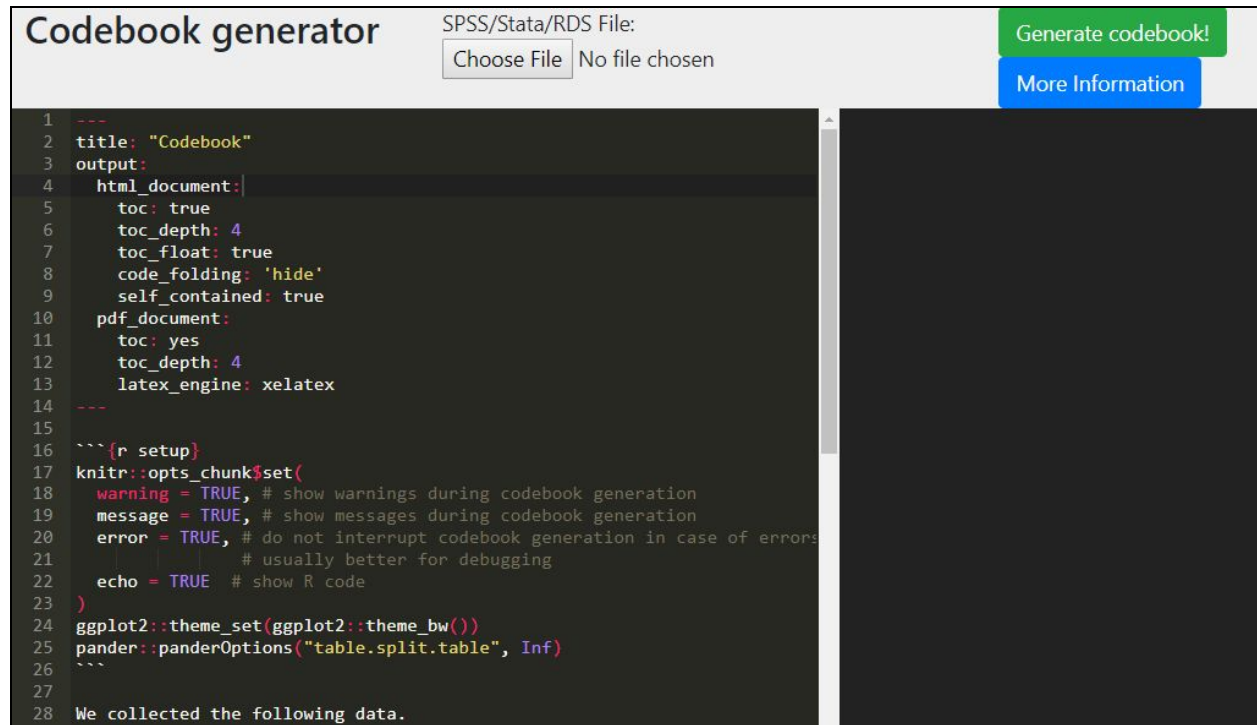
Codebook generator

SPSS/Stata/RDS File:

Choose File No file chosen

Generate codebook!

More Information

1 ---
2 title: "Codebook"
3 output:
4 html_document:
5 toc: true
6 toc_depth: 4
7 toc_float: true
8 code_folding: 'hide'
9 self_contained: true
10 pdf_document:
11 toc: yes
12 toc_depth: 4
13 latex_engine: xelatex
14 ---
15
16 ```{r setup}
17 knitr::opts_chunk$set(
18 warning = TRUE, # show warnings during codebook generation
19 message = TRUE, # show messages during codebook generation
20 error = TRUE, # do not interrupt codebook generation in case of errors
21 # usually better for debugging
22 echo = TRUE # show R code
23 )
24 ggplot2::theme_set(ggplot2::theme_bw())
25 pander::panderOptions("table.split.table", Inf)
26 ```
27
28 We collected the following data.